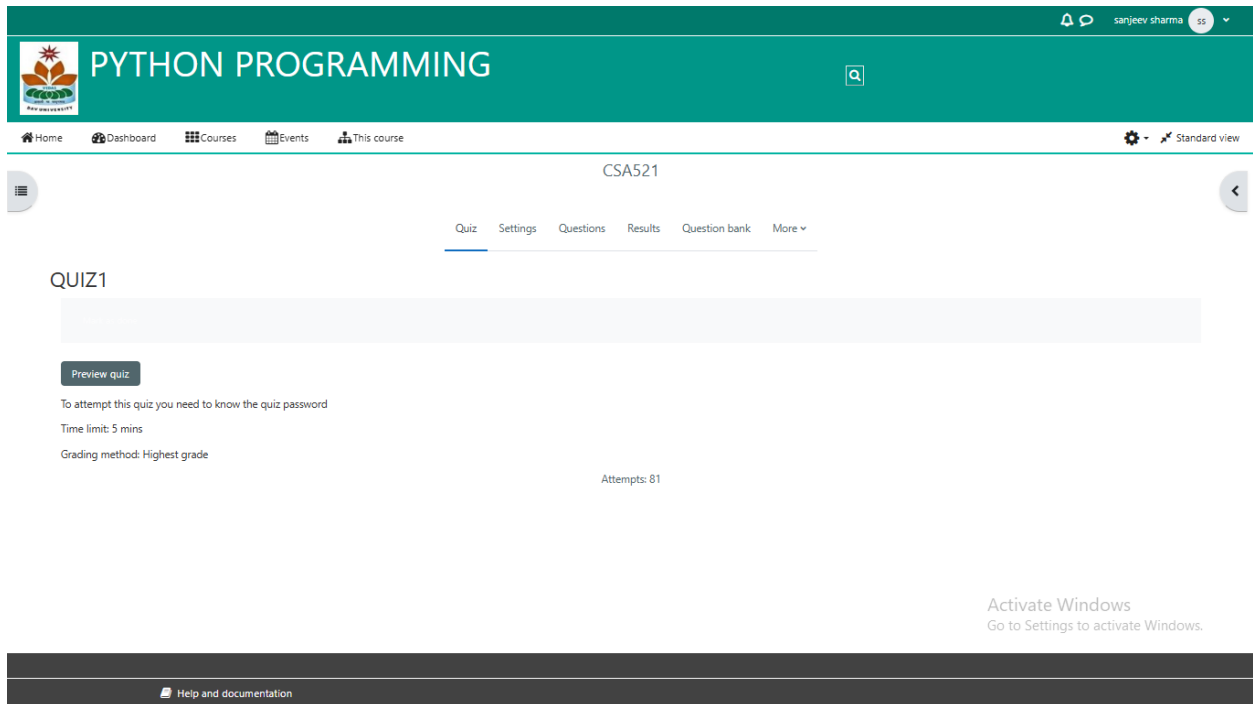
sanjeev sharma SS

PYTHON PROGRAMMING

Home Dashboard Courses Events This course

Standard view

CSA521

Quiz Settings Questions Results Question bank More

QUIZ1

Preview quiz

To attempt this quiz you need to know the quiz password

Time limit: 5 mins

Grading method: Highest grade

Attempts: 81

Activate Windows
Go to Settings to activate Windows.

Help and documentation